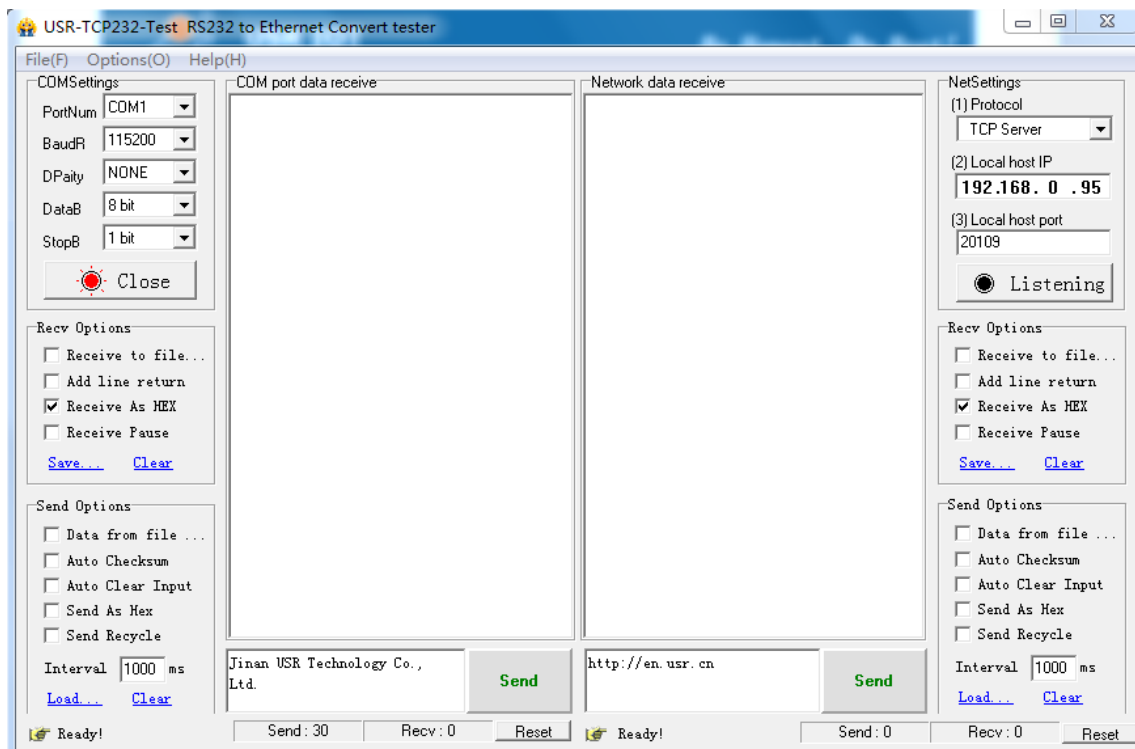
USR-TCP232-Test RS232 to Ethernet Convert tester

File(F) Options(O) Help(H)

COMSettings
PortNum COM1
BaudR 115200
DPaity NONE
DataB 8 bit
StopB 1 bit
Close

Recv Options
Receive to file...
Add line return
Receive As HEX
Receive Pause
Save... Clear

Send Options
Data from file ...
Auto Checksum
Auto Clear Input
Send As Hex
Send Recycle
Interval 1000 ms
Load... Clear

COM port data receive

Network data receive

Jinan USR Technology Co., Ltd.
Send

http://en.usr.cn
Send

NetSettings
(1) Protocol
TCP Server
(2) Local host IP
192.168. 0 .95
(3) Local host port
20109
Listening

Recv Options
Receive to file...
Add line return
Receive As HEX
Receive Pause
Save... Clear

Send Options
Data from file ...
Auto Checksum
Auto Clear Input
Send As Hex
Send Recycle
Interval 1000 ms
Load... Clear

Ready! Send : 30 Recv : 0 Reset Ready! Send : 0 Recv : 0 Reset